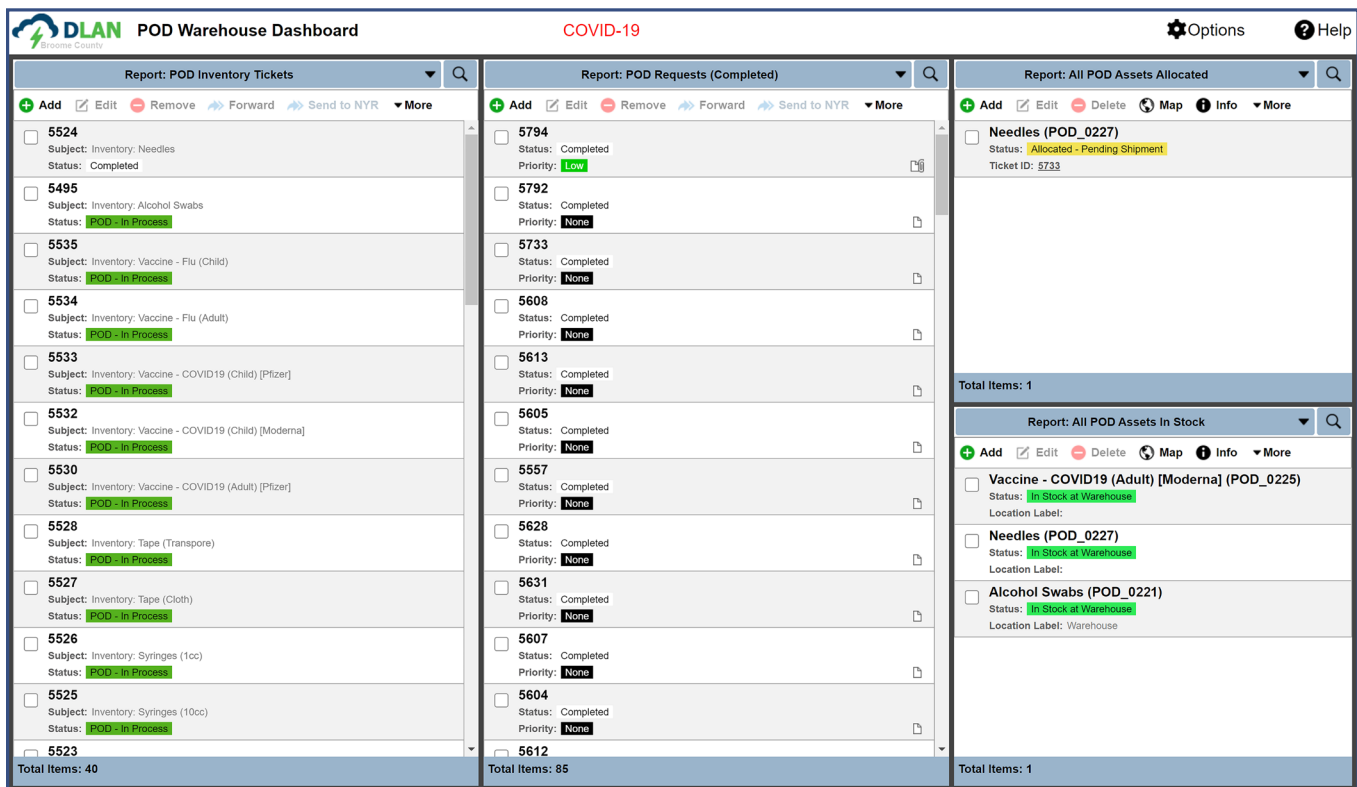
DLAN
Broome County
POD Warehouse Dashboard
COVID-19
Options
Help

Report: POD Inventory Tickets
Add Edit Remove Forward Send to NYR More

5524
Subject: Inventory: Needles
Status: Completed

5495
Subject: Inventory: Alcohol Swabs
Status: POD - In Process

5535
Subject: Inventory: Vaccine - Flu (Child)
Status: POD - In Process

5534
Subject: Inventory: Vaccine - Flu (Adult)
Status: POD - In Process

5533
Subject: Inventory: Vaccine - COVID19 (Child) [Pfizer]
Status: POD - In Process

5532
Subject: Inventory: Vaccine - COVID19 (Child) [Moderna]
Status: POD - In Process

5530
Subject: Inventory: Vaccine - COVID19 (Adult) [Pfizer]
Status: POD - In Process

5528
Subject: Inventory: Tape (Transpore)
Status: POD - In Process

5527
Subject: Inventory: Tape (Cloth)
Status: POD - In Process

5526
Subject: Inventory: Syringes (1cc)
Status: POD - In Process

5525
Subject: Inventory: Syringes (10cc)
Status: POD - In Process

5523

Total Items: 40

Report: POD Requests (Completed)
Add Edit Remove Forward Send to NYR More

5794
Status: Completed
Priority: Low

5792
Status: Completed
Priority: None

5733
Status: Completed
Priority: None

5608
Status: Completed
Priority: None

5613
Status: Completed
Priority: None

5605
Status: Completed
Priority: None

5557
Status: Completed
Priority: None

5628
Status: Completed
Priority: None

5631
Status: Completed
Priority: None

5607
Status: Completed
Priority: None

5604
Status: Completed
Priority: None

5612

Total Items: 85

Report: All POD Assets Allocated
Add Edit Delete Map Info More

Needles (POD_0227)
Status: Allocated - Pending Shipment
Ticket ID: 5733

Total Items: 1

Report: All POD Assets In Stock
Add Edit Delete Map Info More

Vaccine - COVID19 (Adult) [Moderna] (POD_0225)
Status: In Stock at Warehouse
Location Label:

Needles (POD_0227)
Status: In Stock at Warehouse
Location Label:

Alcohol Swabs (POD_0221)
Status: In Stock at Warehouse
Location Label: Warehouse

Total Items: 1